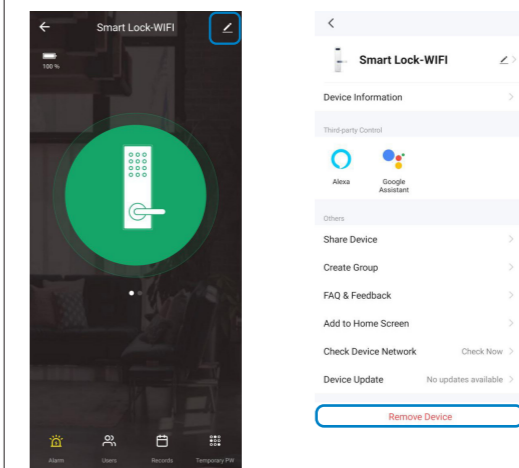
Smart Lock-WIFI

100 %

Alarm
Users
Records
Temporary PW

Smart Lock-WIFI

Device Information

Third-party Control

Alexa
Google Assistant

Others

Share Device

Create Group

FAQ & Feedback

Add to Home Screen

Check Device Network
Check Now

Device Update
No updates available

Remove Device